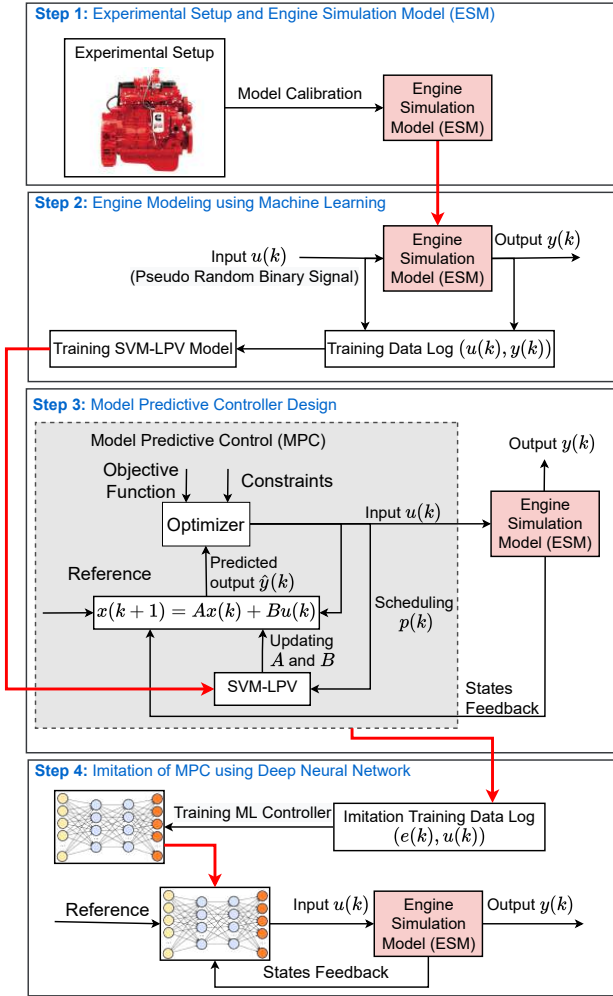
Step 1: Experimental Setup and Engine Simulation Model (ESM)

Experimental Setup

Model Calibration

Engine Simulation Model (ESM)

Step 2: Engine Modeling using Machine Learning

Input $u(k)$
(Pseudo Random Binary Signal)

Engine Simulation Model (ESM)

Output $y(k)$

Training SVM-LPV Model

Training Data Log $(u(k), y(k))$

Step 3: Model Predictive Controller Design

Model Predictive Control (MPC)

Objective Function

Constraints

Optimizer

Input $u(k)$

Output $y(k)$

Engine Simulation Model (ESM)

Reference

Predicted output $\hat{y}(k)$

$x(k+1) = Ax(k) + Bu(k)$

Scheduling $p(k)$

Updating $A$ and $B$

SVM-LPV

States Feedback

Step 4: Imitation of MPC using Deep Neural Network

Training ML Controller

Imitation Training Data Log $(e(k), u(k))$

Reference

Input $u(k)$

Engine Simulation Model (ESM)

Output $y(k)$

States Feedback